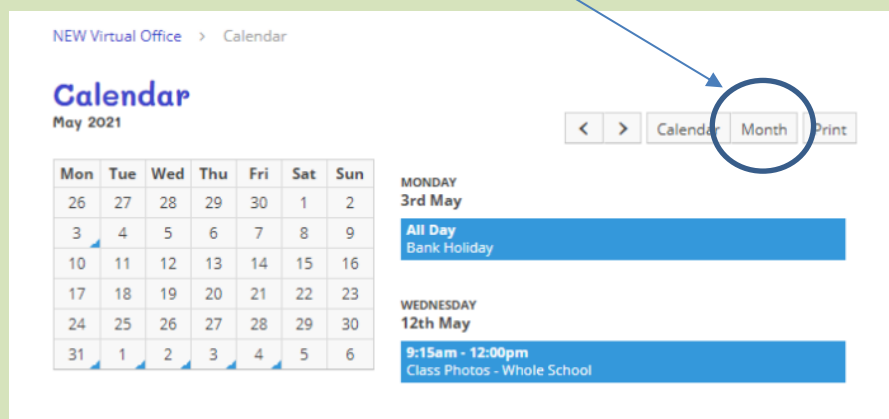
NEW Virtual Office > Calendar

Calendar
May 2021

< > Calendar Month Print

| Mon | Tue | Wed | Thu | Fri | Sat | Sun |
|---|---|---|---|---|---|---|
| 26 | 27 | 28 | 29 | 30 | 1 | 2 |
| 3 | 4 | 5 | 6 | 7 | 8 | 9 |
| 10 | 11 | 12 | 13 | 14 | 15 | 16 |
| 17 | 18 | 19 | 20 | 21 | 22 | 23 |
| 24 | 25 | 26 | 27 | 28 | 29 | 30 |
| 31 | 1 | 2 | 3 | 4 | 5 | 6 |

MONDAY
3rd May

All Day
Bank Holiday

WEDNESDAY
12th May

9:15am - 12:00pm
Class Photos - Whole School